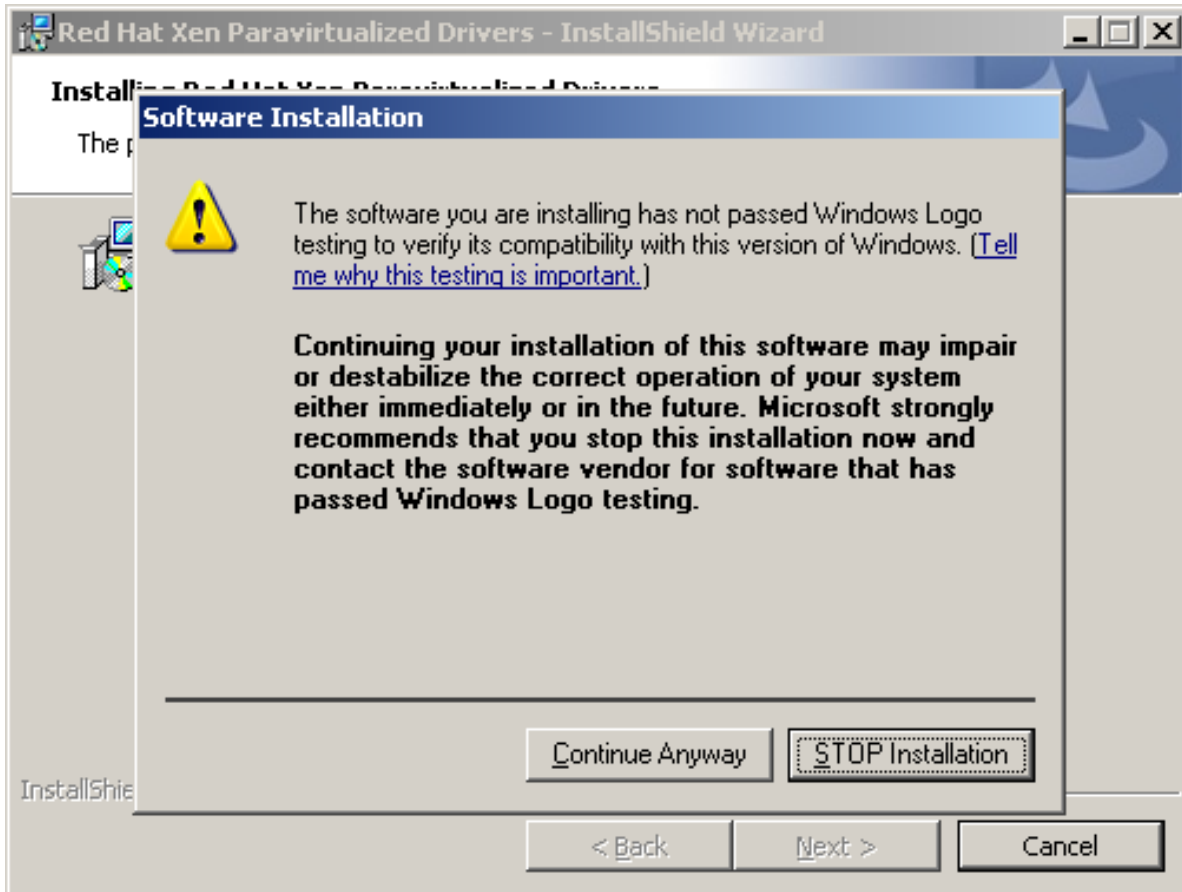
Red Hat Xen Paravirtualized Drivers - InstallShield Wizard

Installi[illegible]

The p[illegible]

Software Installation

The software you are installing has not passed Windows Logo testing to verify its compatibility with this version of Windows. (Tell me why this testing is important.)

Continuing your installation of this software may impair or destabilize the correct operation of your system either immediately or in the future. Microsoft strongly recommends that you stop this installation now and contact the software vendor for software that has passed Windows Logo testing.

Continue Anyway

STOP Installation

InstallShie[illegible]

< Back

Next >

Cancel